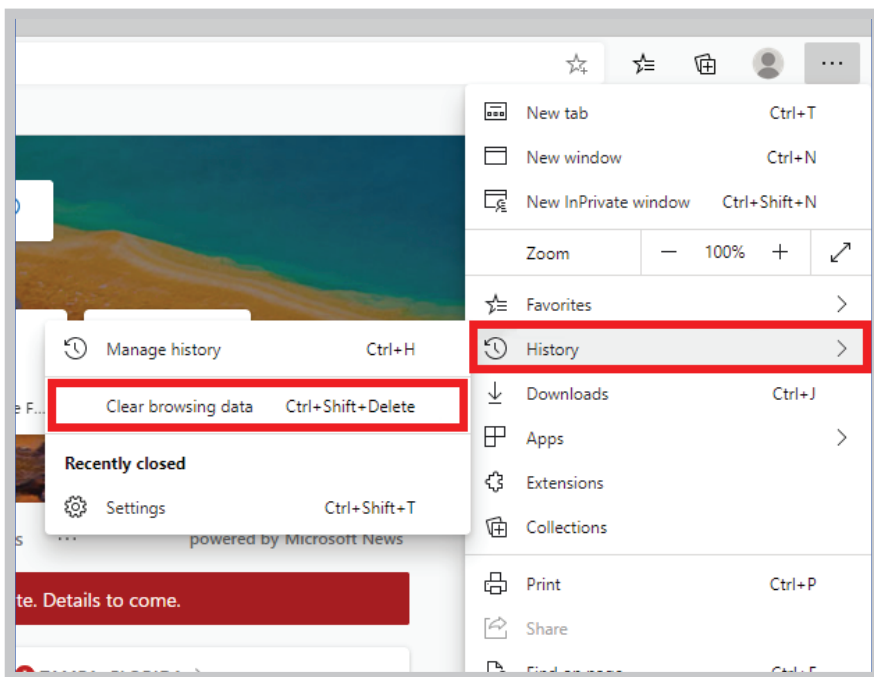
...

New tab Ctrl+T

New window Ctrl+N

New InPrivate window Ctrl+Shift+N

Zoom — 100% +

Favorites >

History >

Downloads Ctrl+J

Apps >

Extensions

Collections

Print Ctrl+P

Share

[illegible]

Manage history Ctrl+H

Clear browsing data Ctrl+Shift+Delete

Recently closed

Settings Ctrl+Shift+T

e F...

s ...

powered by Microsoft News

te. Details to come.